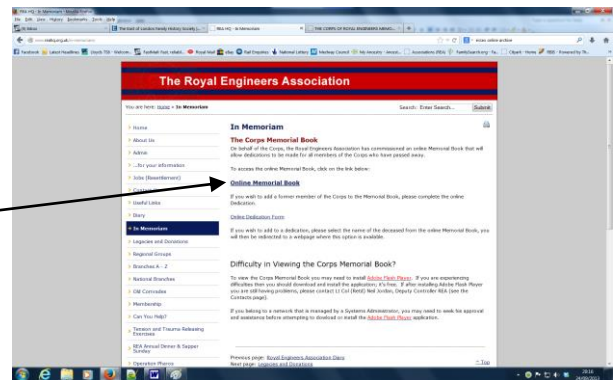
The Royal Engineers Association

You are here: Home > In Memoriam

Search: Enter Search... Submit

Home
About Us
Admin
...for your information
Jobs (Resettlement)
Useful Links
Diary
In Memoriam
Legacies and Donations
Regional Groups
Branches A - Z
National Branches
Old Comrades
Membership
Can You Help?
Tension and Trauma Releasing Exercises
REA Annual Dinner & Supper Sunday
Operation Plaque

In Memoriam

The Corps Memorial Book

On behalf of the Corps, the Royal Engineers Association has commissioned an online Memorial Book that will allow dedications to be made for all members of the Corps who have passed away.

To access the online Memorial Book, click on the link below:

Online Memorial Book

If you wish to add a former member of the Corps to the Memorial Book, please complete the online Dedication.

Online Dedication Form

If you wish to add to a dedication, please select the name of the deceased from the online Memorial Book, you will then be redirected to a webpage where this option is available.

Difficulty in Viewing the Corps Memorial Book?

To view the Corps Memorial Book you may need to install Adobe Flash Player. If you are experiencing difficulties then you should download and install the application; it's free. If after installing Adobe Flash Player you are still having problems, please contact Lt Col (Retd) Neil Jordan, Deputy Controller REA (see the Contacts page).

If you belong to a network that is managed by a Systems Administrator, you may need to seek his approval and assistance before attempting to download or install the Adobe Flash Player application.

Previous page: Royal Engineers Association Diary
Next page: Legacies and Donations

^ Top